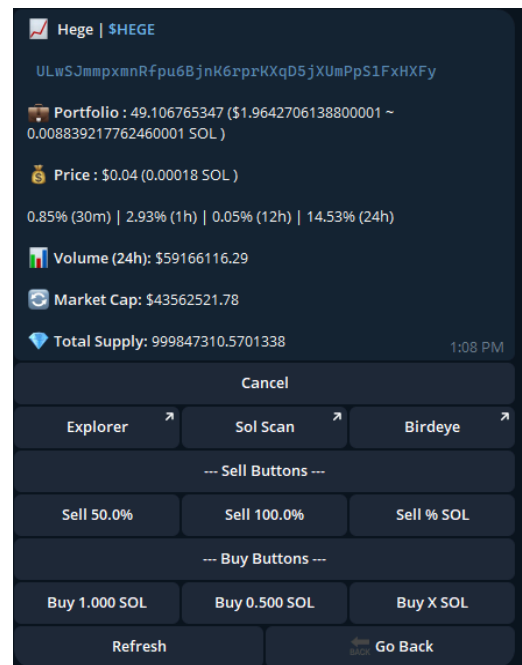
Hege | $HEGE

ULwSJmmpxmnRfpu6BjnK6rprKXqD5jXUmPpS1FxHXFy

Portfolio : 49.106765347 ($1.9642706138800001 ~ 0.008839217762460001 SOL )

Price : $0.04 (0.00018 SOL )

0.85% (30m) | 2.93% (1h) | 0.05% (12h) | 14.53% (24h)

Volume (24h): $59166116.29

Market Cap: $43562521.78

Total Supply: 999847310.5701338

1:08 PM

Cancel

Explorer

Sol Scan

Birdeye

--- Sell Buttons ---

Sell 50.0%

Sell 100.0%

Sell % SOL

--- Buy Buttons ---

Buy 1.000 SOL

Buy 0.500 SOL

Buy X SOL

Refresh

BACK Go Back